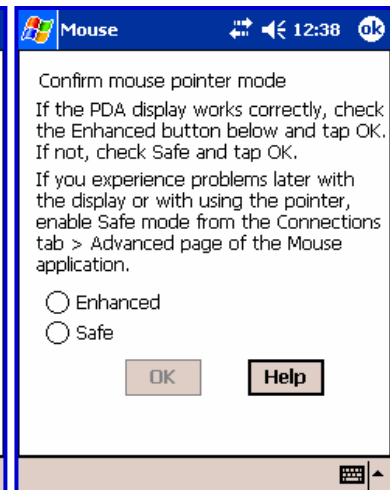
Mouse 12:38 ok

Confirm mouse pointer mode

If the PDA display works correctly, check the Enhanced button below and tap OK. If not, check Safe and tap OK.

If you experience problems later with the display or with using the pointer, enable Safe mode from the Connections tab > Advanced page of the Mouse application.

Enhanced

Safe

OK

Help